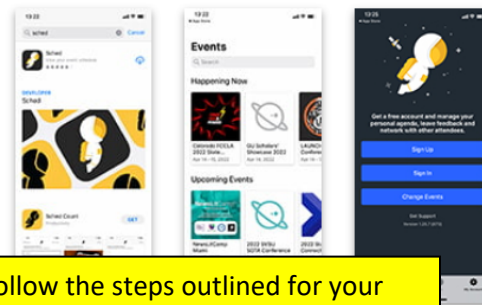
13:22

sched

Cancel

Sched

DEVELOPER

Sched

Sched Event

GET

13:22

App Store

Events

Search

Happening Now

Colorado YCCLA 2022 State...

Apr 14 - 15, 2022

GU Scholars' Showcase 2022

Apr 14, 2022

LAUNCH Confere...

Upcoming Events

2022 SVSU SOTA Conference

13:25

App Store

Get a free account and manage your personal agenda, leave feedback and network with other attendees.

Sign Up

Sign In

Change Events

Get Support

ollow the steps outlined for your